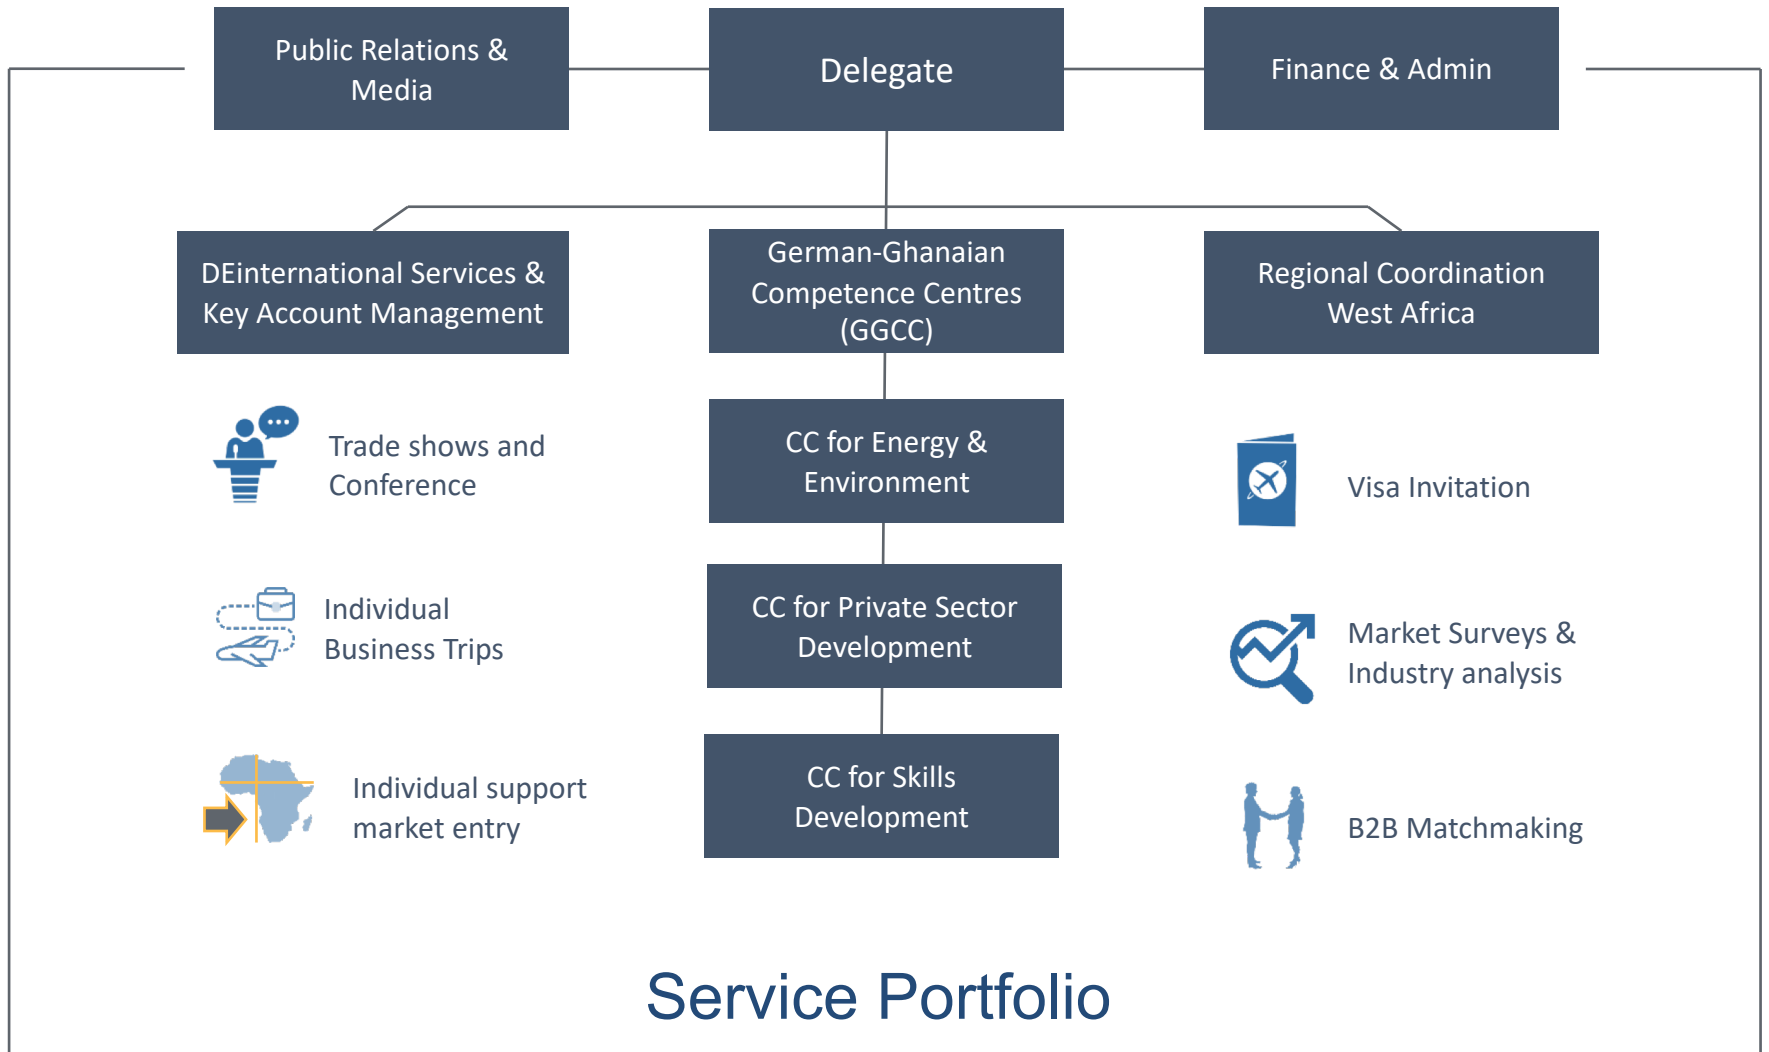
Public Relations & Media

Delegate

Finance & Admin

DEinternational Services & Key Account Management

German-Ghanaian Competence Centres (GGCC)

Regional Coordination West Africa

Trade shows and Conference

CC for Energy & Environment

Visa Invitation

Individual Business Trips

CC for Private Sector Development

Market Surveys & Industry analysis

Individual support market entry

CC for Skills Development

B2B Matchmaking

Service Portfolio